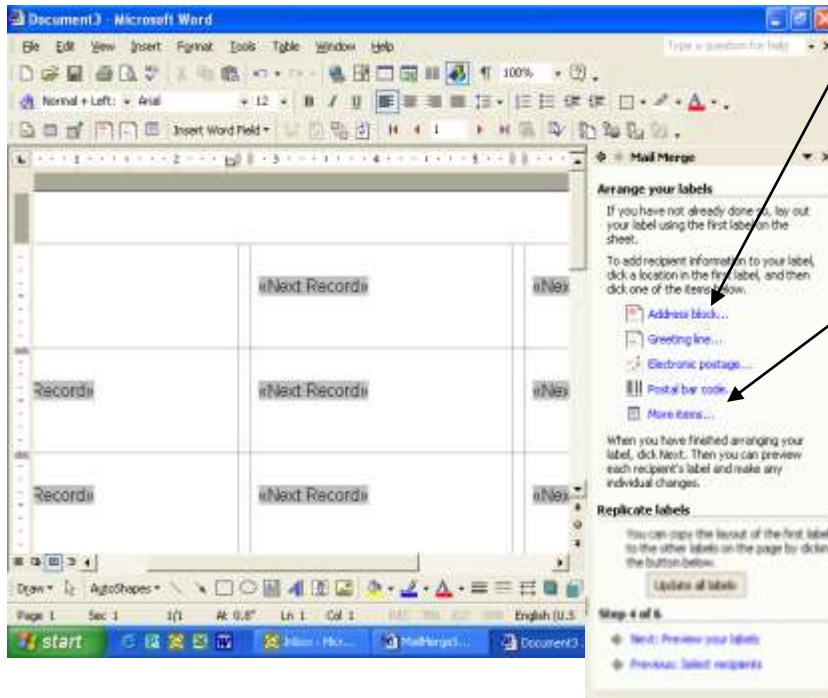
Document3 - Microsoft Word

File Edit View Insert Format Tools Table Window Help

Type a question for help

100%

Normal + Left: Arial 12 B I U

Insert Word Field

Mail Merge

Arrange your labels

If you have not already done so, lay out your label using the first label on the sheet.

To add recipient information to your label, click a location in the first label, and then click one of the items below.

Address block...

Greeting line...

Electronic postage...

Postal bar code...

More items...

When you have finished arranging your label, click Next. Then you can preview each recipient's label and make any individual changes.

Replicate labels

You can copy the layout of the first label to the other labels on the page by clicking the button below.

Update all labels

Step 4 of 6

Next: Preview your labels

Previous: Select recipients

«Next Record» «Nex

Record» «Next Record» «Nex

Record» «Next Record» «Nex

Draw AutoShapes

Page 1 Sec 1 1/1 At 0.8" Ln 1 Col 1 English (U.S

start Inbox - Micr... MailMerge... Document3